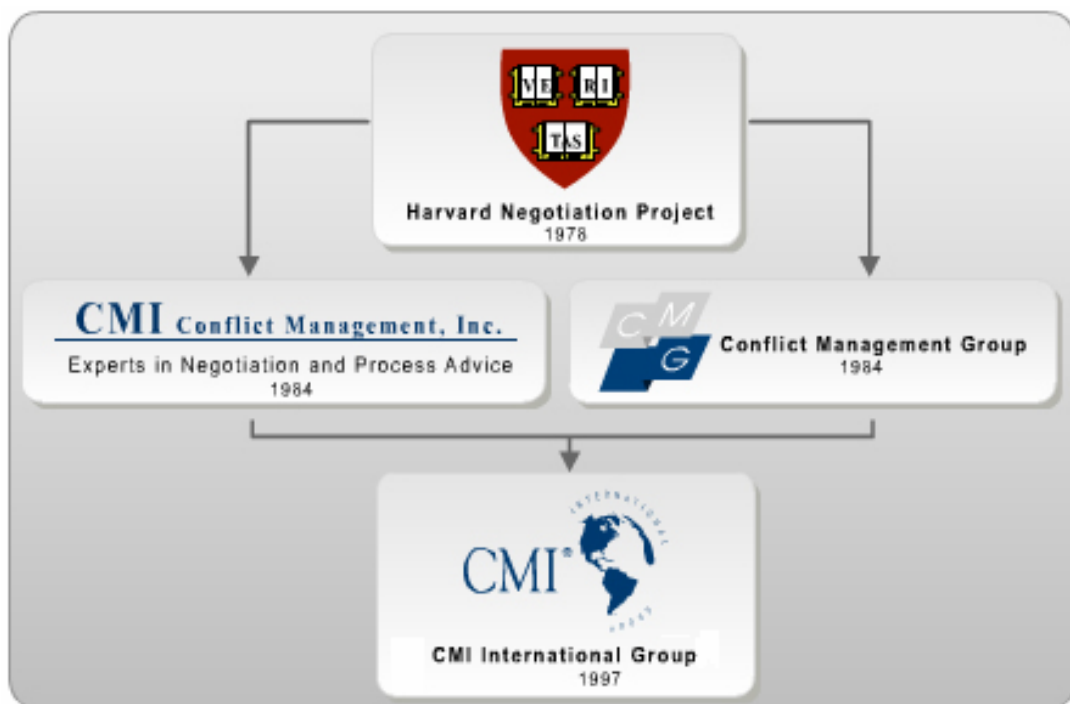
VE RI TAS

Harvard Negotiation Project
1978

CMI Conflict Management, Inc.
Experts in Negotiation and Process Advice
1984

C M G
Conflict Management Group
1984

INTERNATIONAL
CMI®
GROUP

CMI International Group
1997